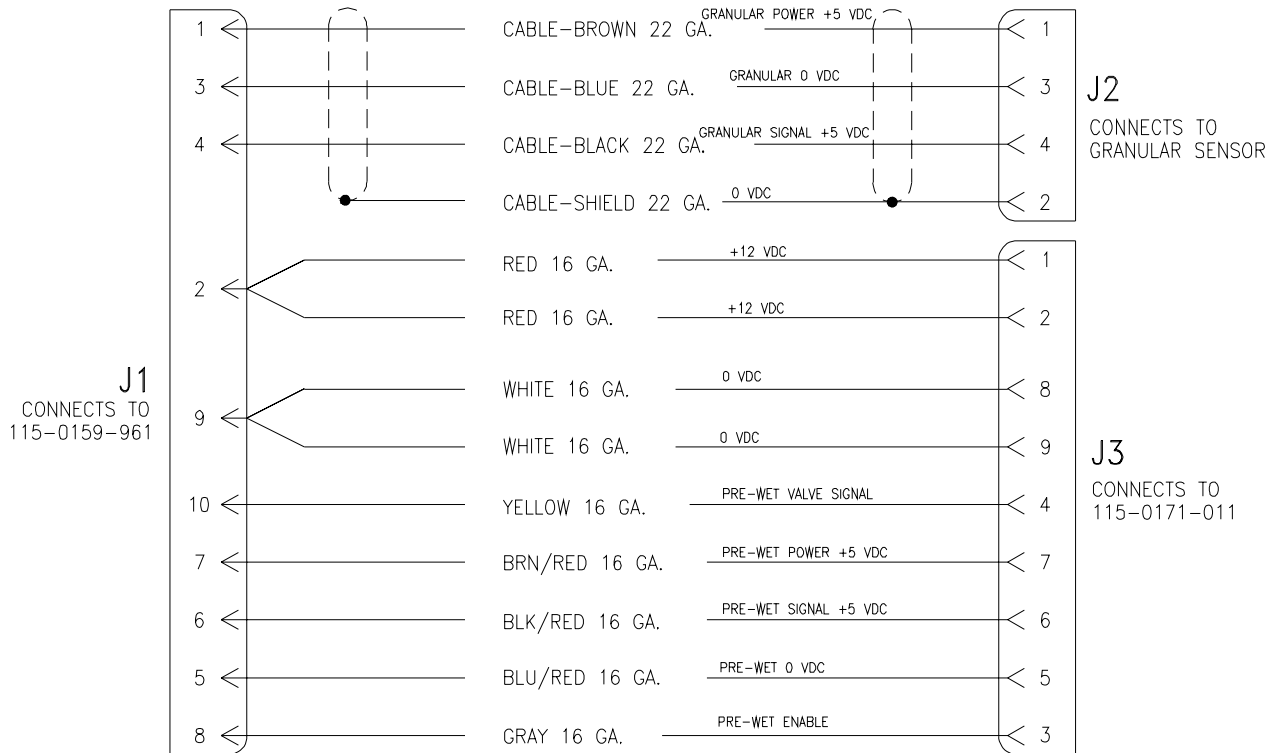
J1
CONNECTS TO
115–0159–961

1
3
4
2
9
10
7
6
5
8

CABLE–BROWN 22 GA. GRANULAR POWER +5 VDC
CABLE–BLUE 22 GA. GRANULAR 0 VDC
CABLE–BLACK 22 GA. GRANULAR SIGNAL +5 VDC
CABLE–SHIELD 22 GA. 0 VDC
RED 16 GA. +12 VDC
RED 16 GA. +12 VDC
WHITE 16 GA. 0 VDC
WHITE 16 GA. 0 VDC
YELLOW 16 GA. PRE–WET VALVE SIGNAL
BRN/RED 16 GA. PRE–WET POWER +5 VDC
BLK/RED 16 GA. PRE–WET SIGNAL +5 VDC
BLU/RED 16 GA. PRE–WET 0 VDC
GRAY 16 GA. PRE–WET ENABLE

1
3
4
2

J2
CONNECTS TO
GRANULAR SENSOR

1
2
8
9
4
7
6
5
3

J3
CONNECTS TO
115–0171–011